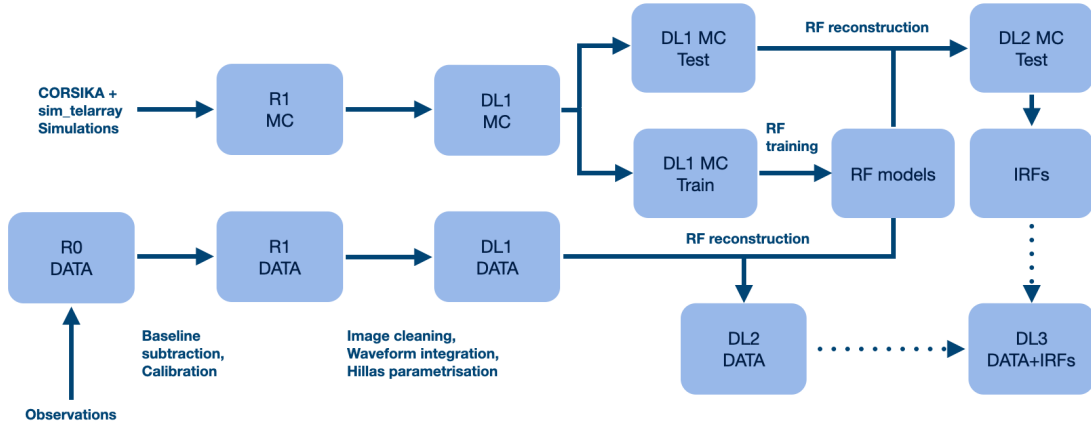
CORSIKA + sim_telarray Simulations

R1
MC

DL1
MC

DL1 MC
Test

RF reconstruction

DL2 MC
Test

RF training

DL1 MC
Train

RF models

IRFs

R0
DATA

R1
DATA

DL1
DATA

RF reconstruction

DL2
DATA

DL3
DATA+IRFs

Baseline subtraction, Calibration

Image cleaning, Waveform integration, Hillas parametrisation

Observations